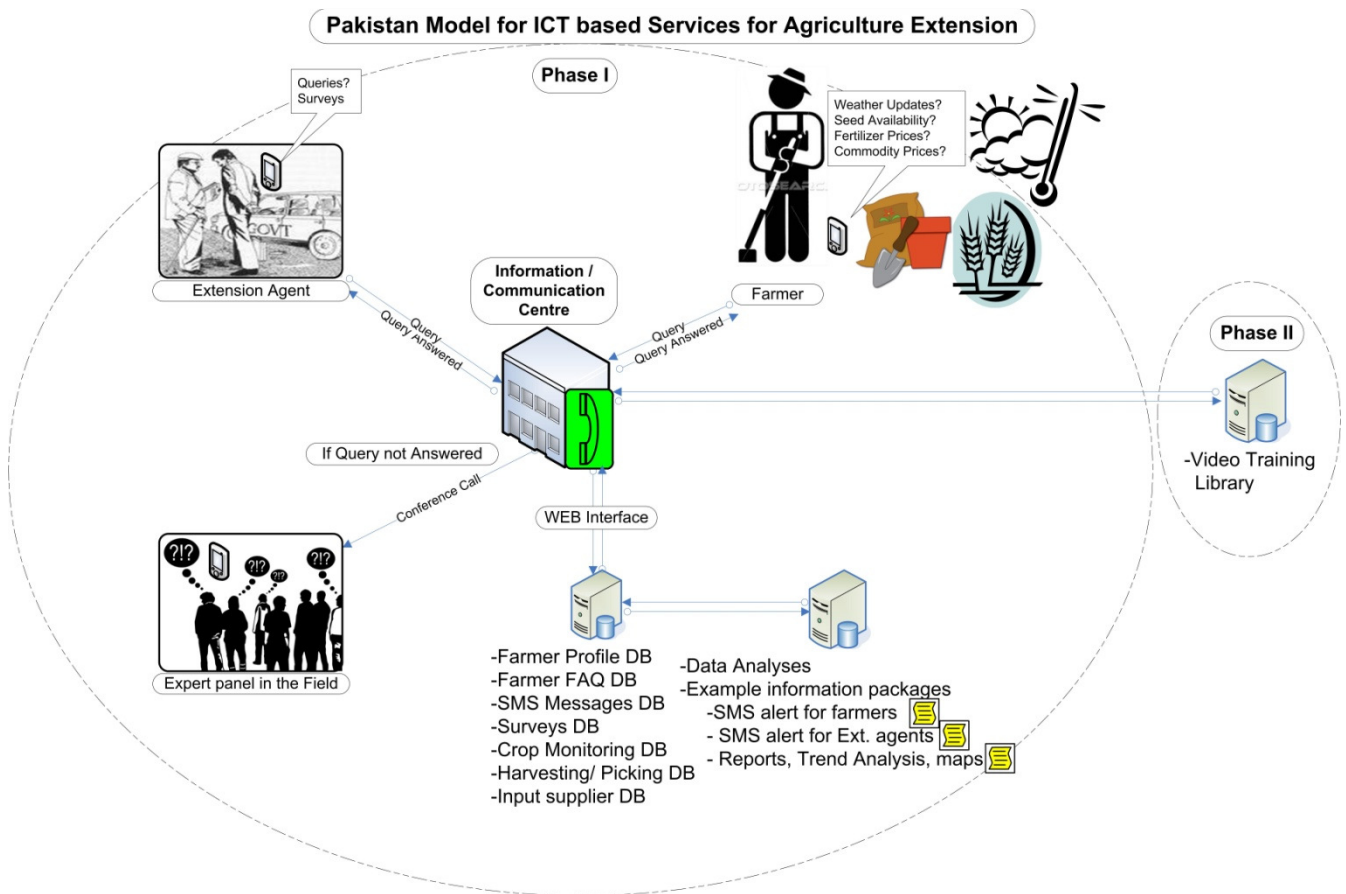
Pakistan Model for ICT based Services for Agriculture Extension

Phase I

Queries?
Surveys

GOVT

Extension Agent

Weather Updates?
Seed Availability?
Fertilizer Prices?
Commodity Prices?

Farmer

Information / Communication Centre

Query
Query Answered

Query
Query Answered

If Query not Answered

Conference Call

WEB Interface

?!? ?!? ?!? ?!?

Expert panel in the Field

Phase II

-Video Training Library

-Farmer Profile DB
-Farmer FAQ DB
-SMS Messages DB
-Surveys DB
-Crop Monitoring DB
-Harvesting/ Picking DB
-Input supplier DB

-Data Analyses
-Example information packages
-SMS alert for farmers
- SMS alert for Ext. agents
- Reports, Trend Analysis, maps